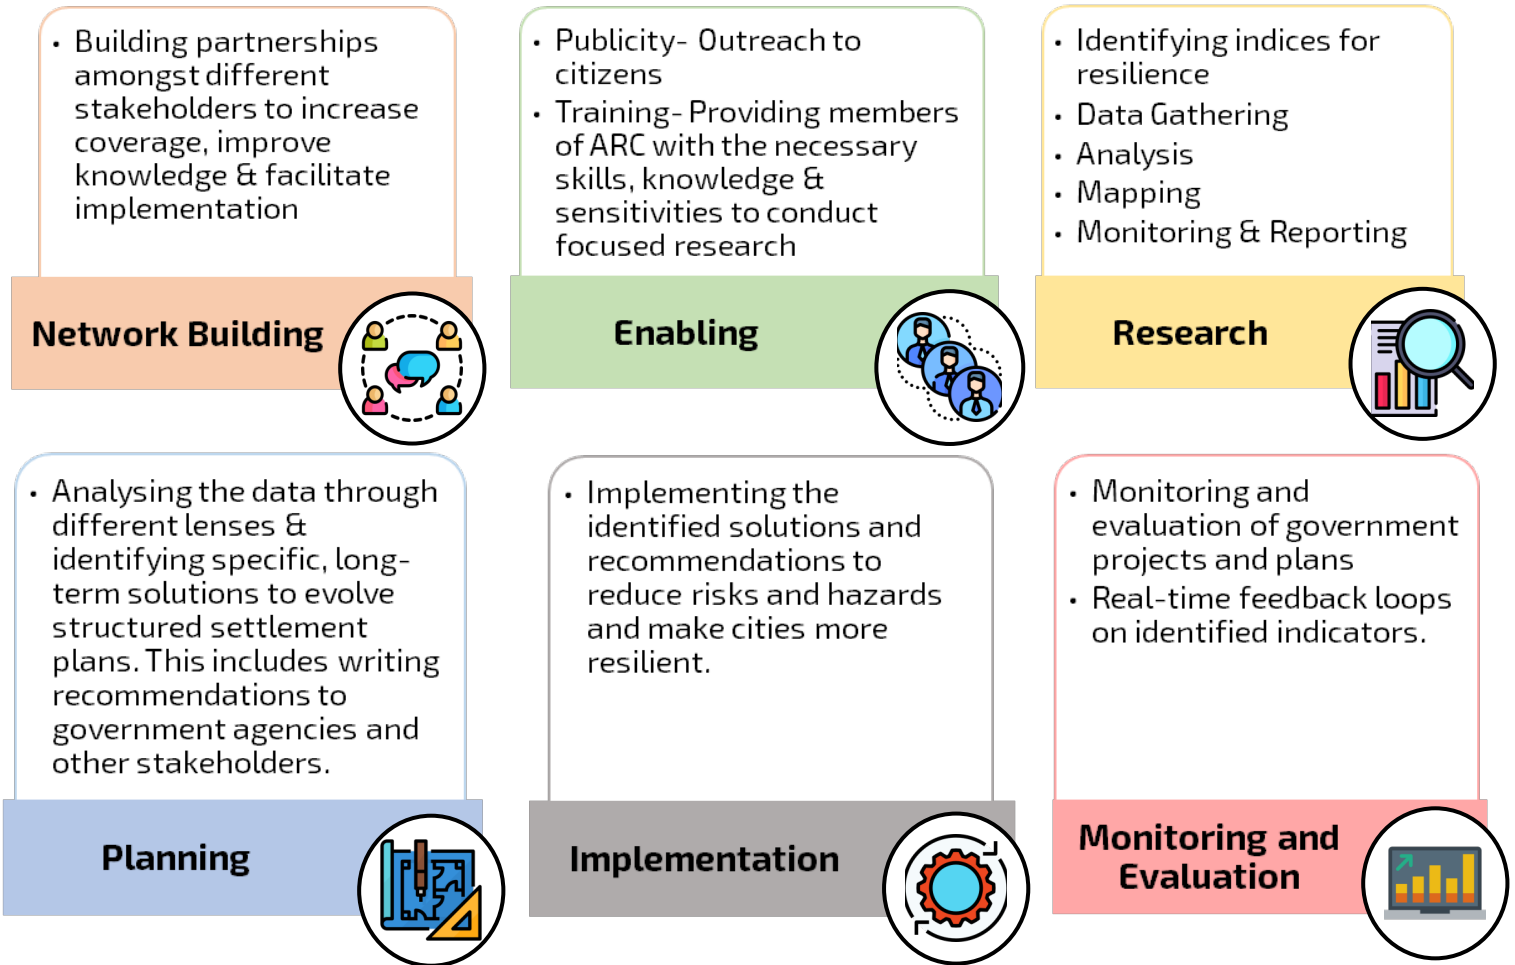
• Building partnerships amongst different stakeholders to increase coverage, improve knowledge & facilitate implementation

Network Building

• Publicity- Outreach to citizens
• Training- Providing members of ARC with the necessary skills, knowledge & sensitivities to conduct focused research

Enabling

• Identifying indices for resilience
• Data Gathering
• Analysis
• Mapping
• Monitoring & Reporting

Research

• Analysing the data through different lenses & identifying specific, long-term solutions to evolve structured settlement plans. This includes writing recommendations to government agencies and other stakeholders.

Planning

• Implementing the identified solutions and recommendations to reduce risks and hazards and make cities more resilient.

Implementation

• Monitoring and evaluation of government projects and plans
• Real-time feedback loops on identified indicators.

Monitoring and Evaluation